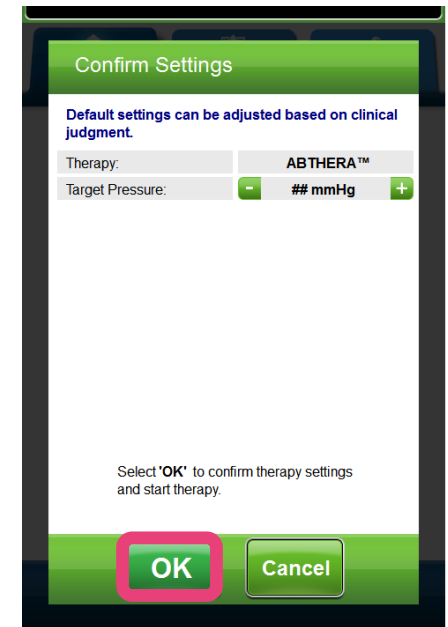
Confirm Settings

Default settings can be adjusted based on clinical judgment.

| Therapy: | ABTHERA™ |
|---|---|
| Target Pressure: | - ## mmHg + |

Select 'OK' to confirm therapy settings and start therapy.

OK

Cancel